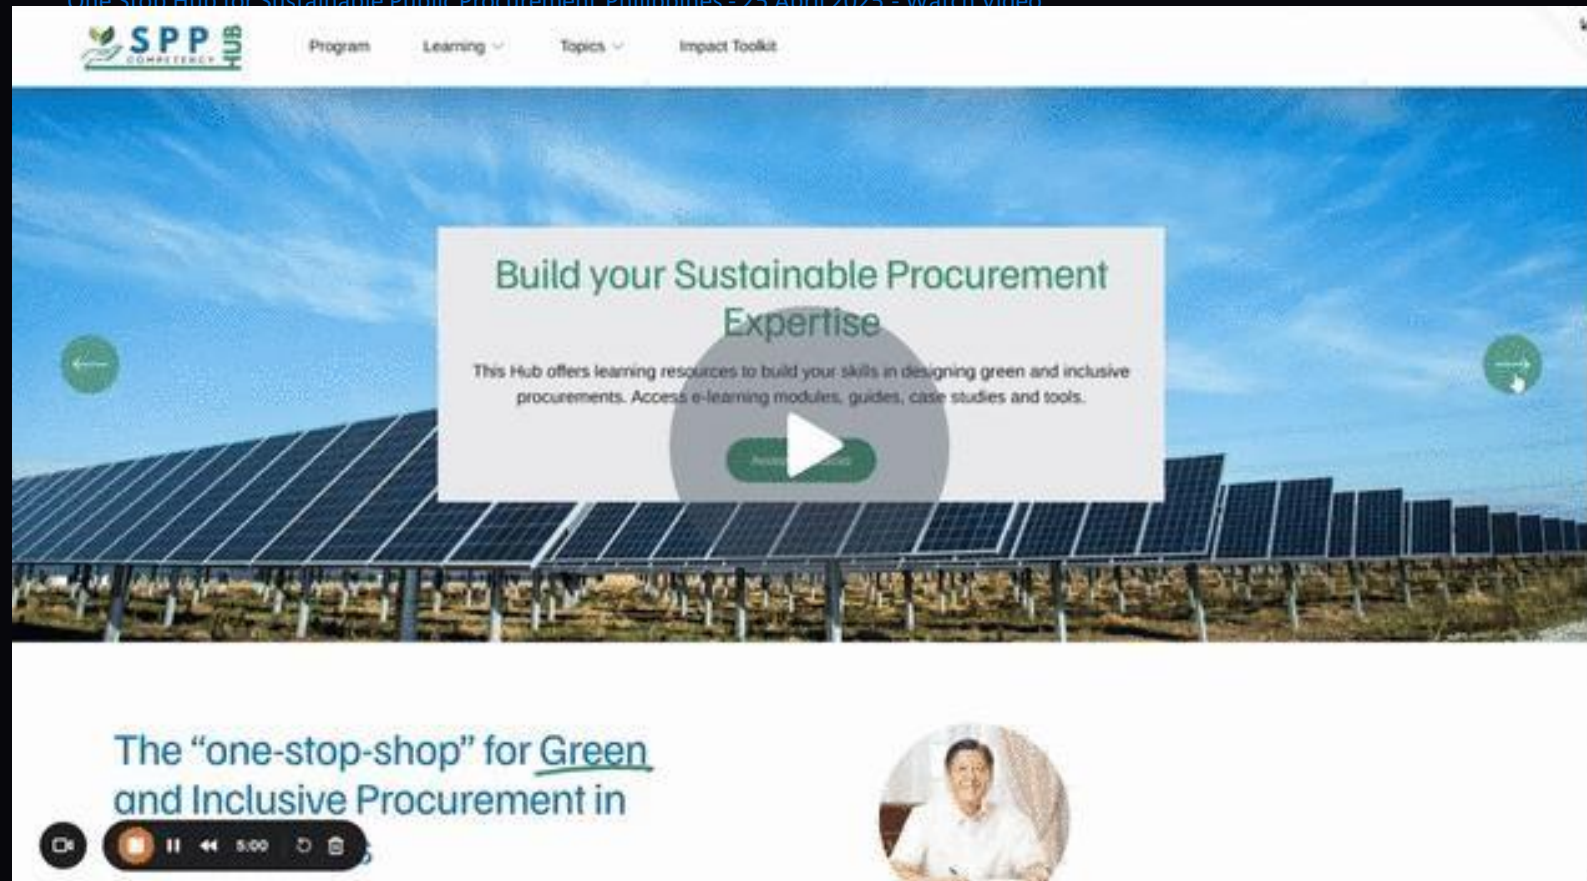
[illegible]

SPP HUB COMPETENCY

Program Learning Topics Impact Toolkit

Build your Sustainable Procurement Expertise

This Hub offers learning resources to build your skills in designing green and inclusive procurements. Access e-learning modules, guides, case studies and tools.

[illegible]

The "one-stop-shop" for Green and Inclusive Procurement in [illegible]

5:00